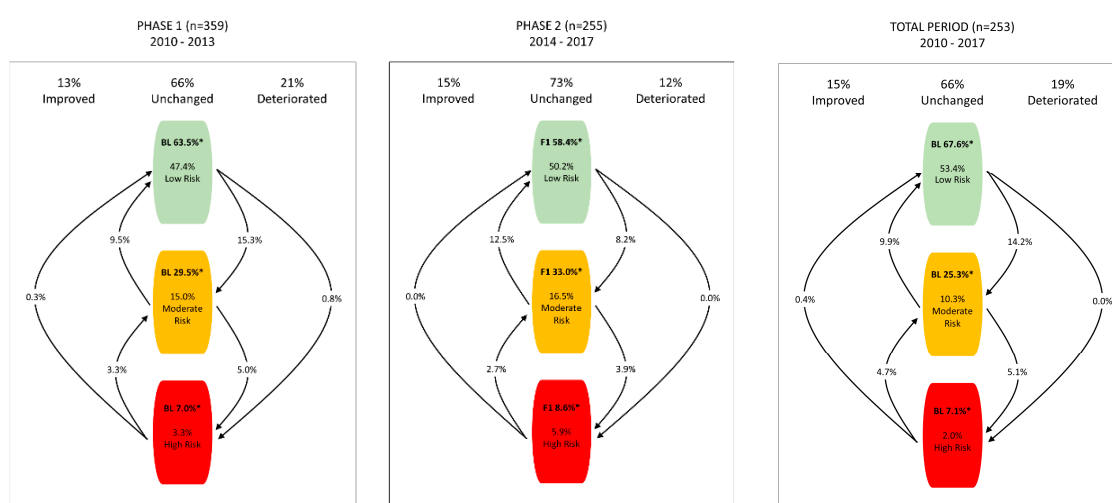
PHASE 1 (n=359)
2010 - 2013

13%
Improved

66%
Unchanged

21%
Deteriorated

BL 63.5%*
47.4%
Low Risk

9.5%

15.3%

0.3%

0.8%

BL 29.5%*
15.0%
Moderate Risk

3.3%

5.0%

BL 7.0%*
3.3%
High Risk

PHASE 2 (n=255)
2014 - 2017

15%
Improved

73%
Unchanged

12%
Deteriorated

F1 58.4%*
50.2%
Low Risk

12.5%

8.2%

0.0%

0.0%

F1 33.0%*
16.5%
Moderate Risk

2.7%

3.9%

F1 8.6%*
5.9%
High Risk

TOTAL PERIOD (n=253)
2010 - 2017

15%
Improved

66%
Unchanged

19%
Deteriorated

BL 67.6%*
53.4%
Low Risk

9.9%

14.2%

0.4%

0.0%

BL 25.3%*
10.3%
Moderate Risk

4.7%

5.1%

BL 7.1%*
2.0%
High Risk